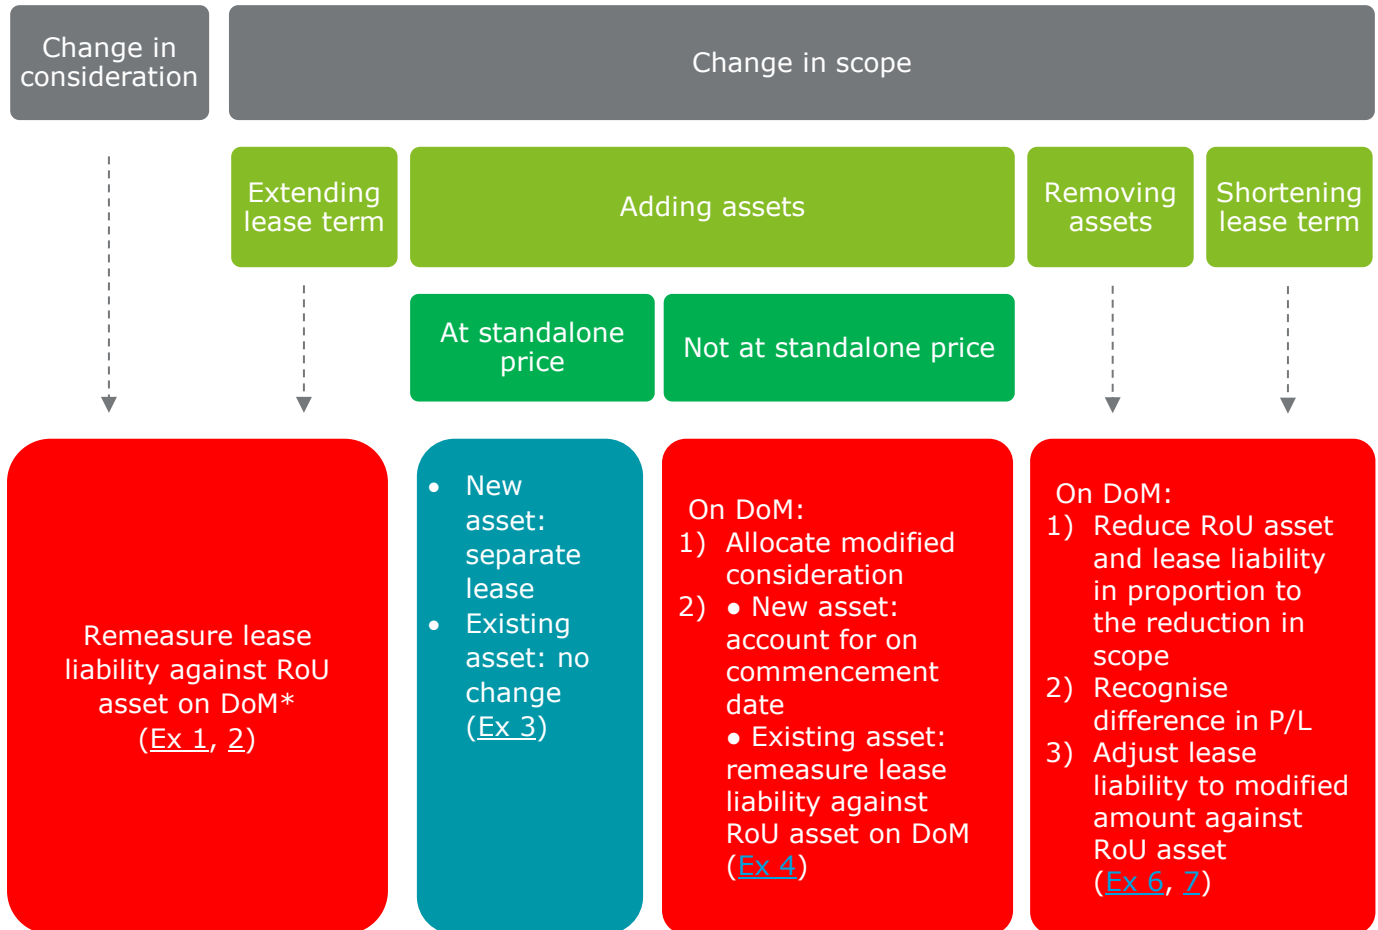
Change in consideration

Change in scope

Extending lease term

Adding assets

Removing assets

Shortening lease term

At standalone price

Not at standalone price

Remeasure lease liability against RoU asset on DoM* (Ex 1, 2)

- New asset: separate lease
- Existing asset: no change (Ex 3)

On DoM:
1) Allocate modified consideration
2) ● New asset: account for on commencement date
● Existing asset: remeasure lease liability against RoU asset on DoM (Ex 4)

On DoM:
1) Reduce RoU asset and lease liability in proportion to the reduction in scope
2) Recognise difference in P/L
3) Adjust lease liability to modified amount against RoU asset (Ex 6, 7)